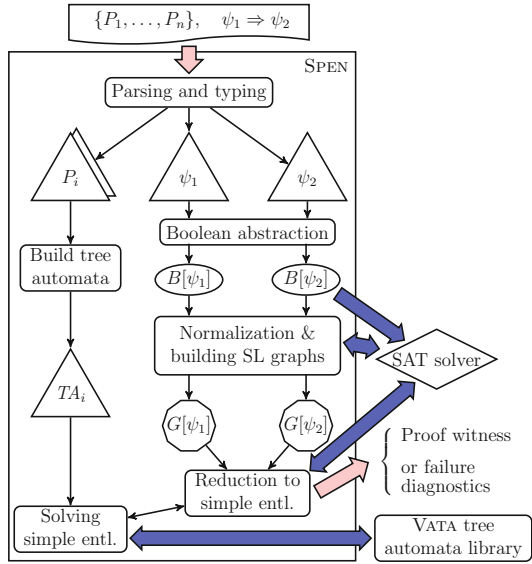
$\{P_1, \ldots, P_n\}, \quad \psi_1 \Rightarrow \psi_2$

SPEN

Parsing and typing

$P_i$

$\psi_1$

$\psi_2$

Build tree automata

Boolean abstraction

$B[\psi_1]$

$B[\psi_2]$

Normalization & building SL graphs

SAT solver

$TA_i$

$G[\psi_1]$

$G[\psi_2]$

Proof witness

or failure diagnostics

Reduction to simple entl.

Solving simple entl.

VATA tree automata library